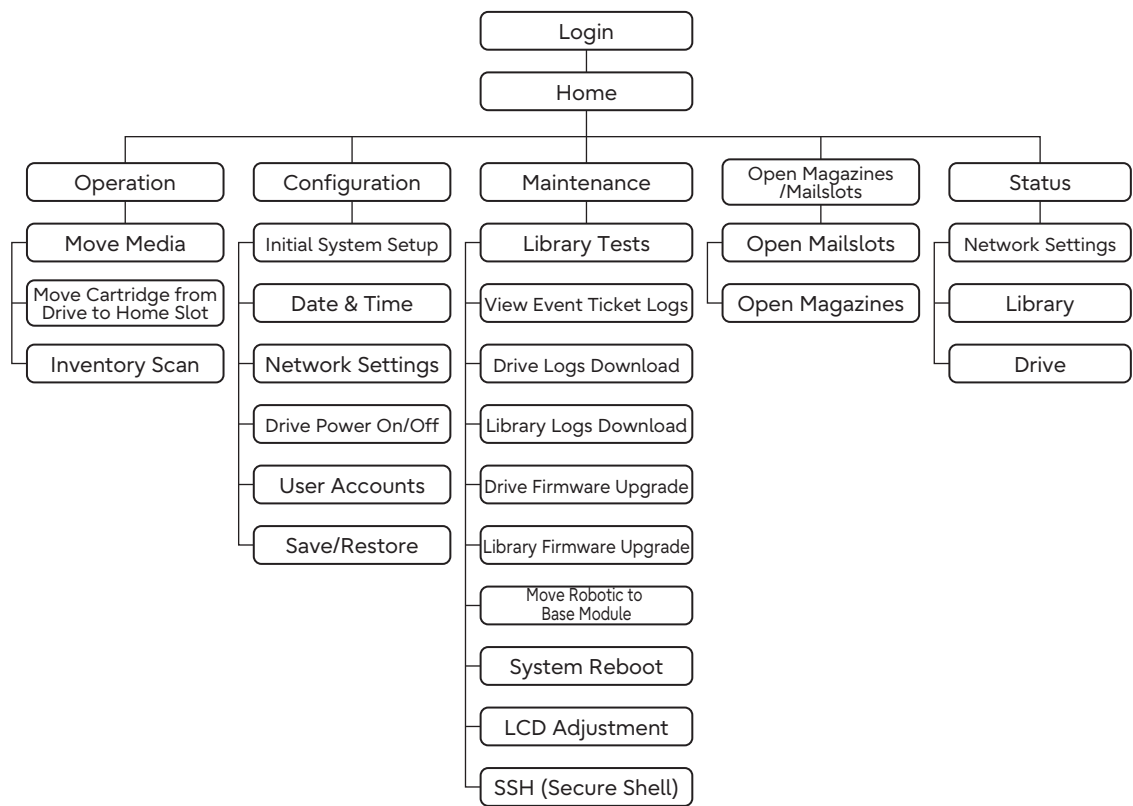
Login

Home

Operation

Move Media

Move Cartridge from Drive to Home Slot

Inventory Scan

Configuration

Initial System Setup

Date & Time

Network Settings

Drive Power On/Off

User Accounts

Save/Restore

Maintenance

Library Tests

View Event Ticket Logs

Drive Logs Download

Library Logs Download

Drive Firmware Upgrade

Library Firmware Upgrade

Move Robotic to Base Module

System Reboot

LCD Adjustment

SSH (Secure Shell)

Open Magazines /Mailslots

Open Mailslots

Open Magazines

Status

Network Settings

Library

Drive